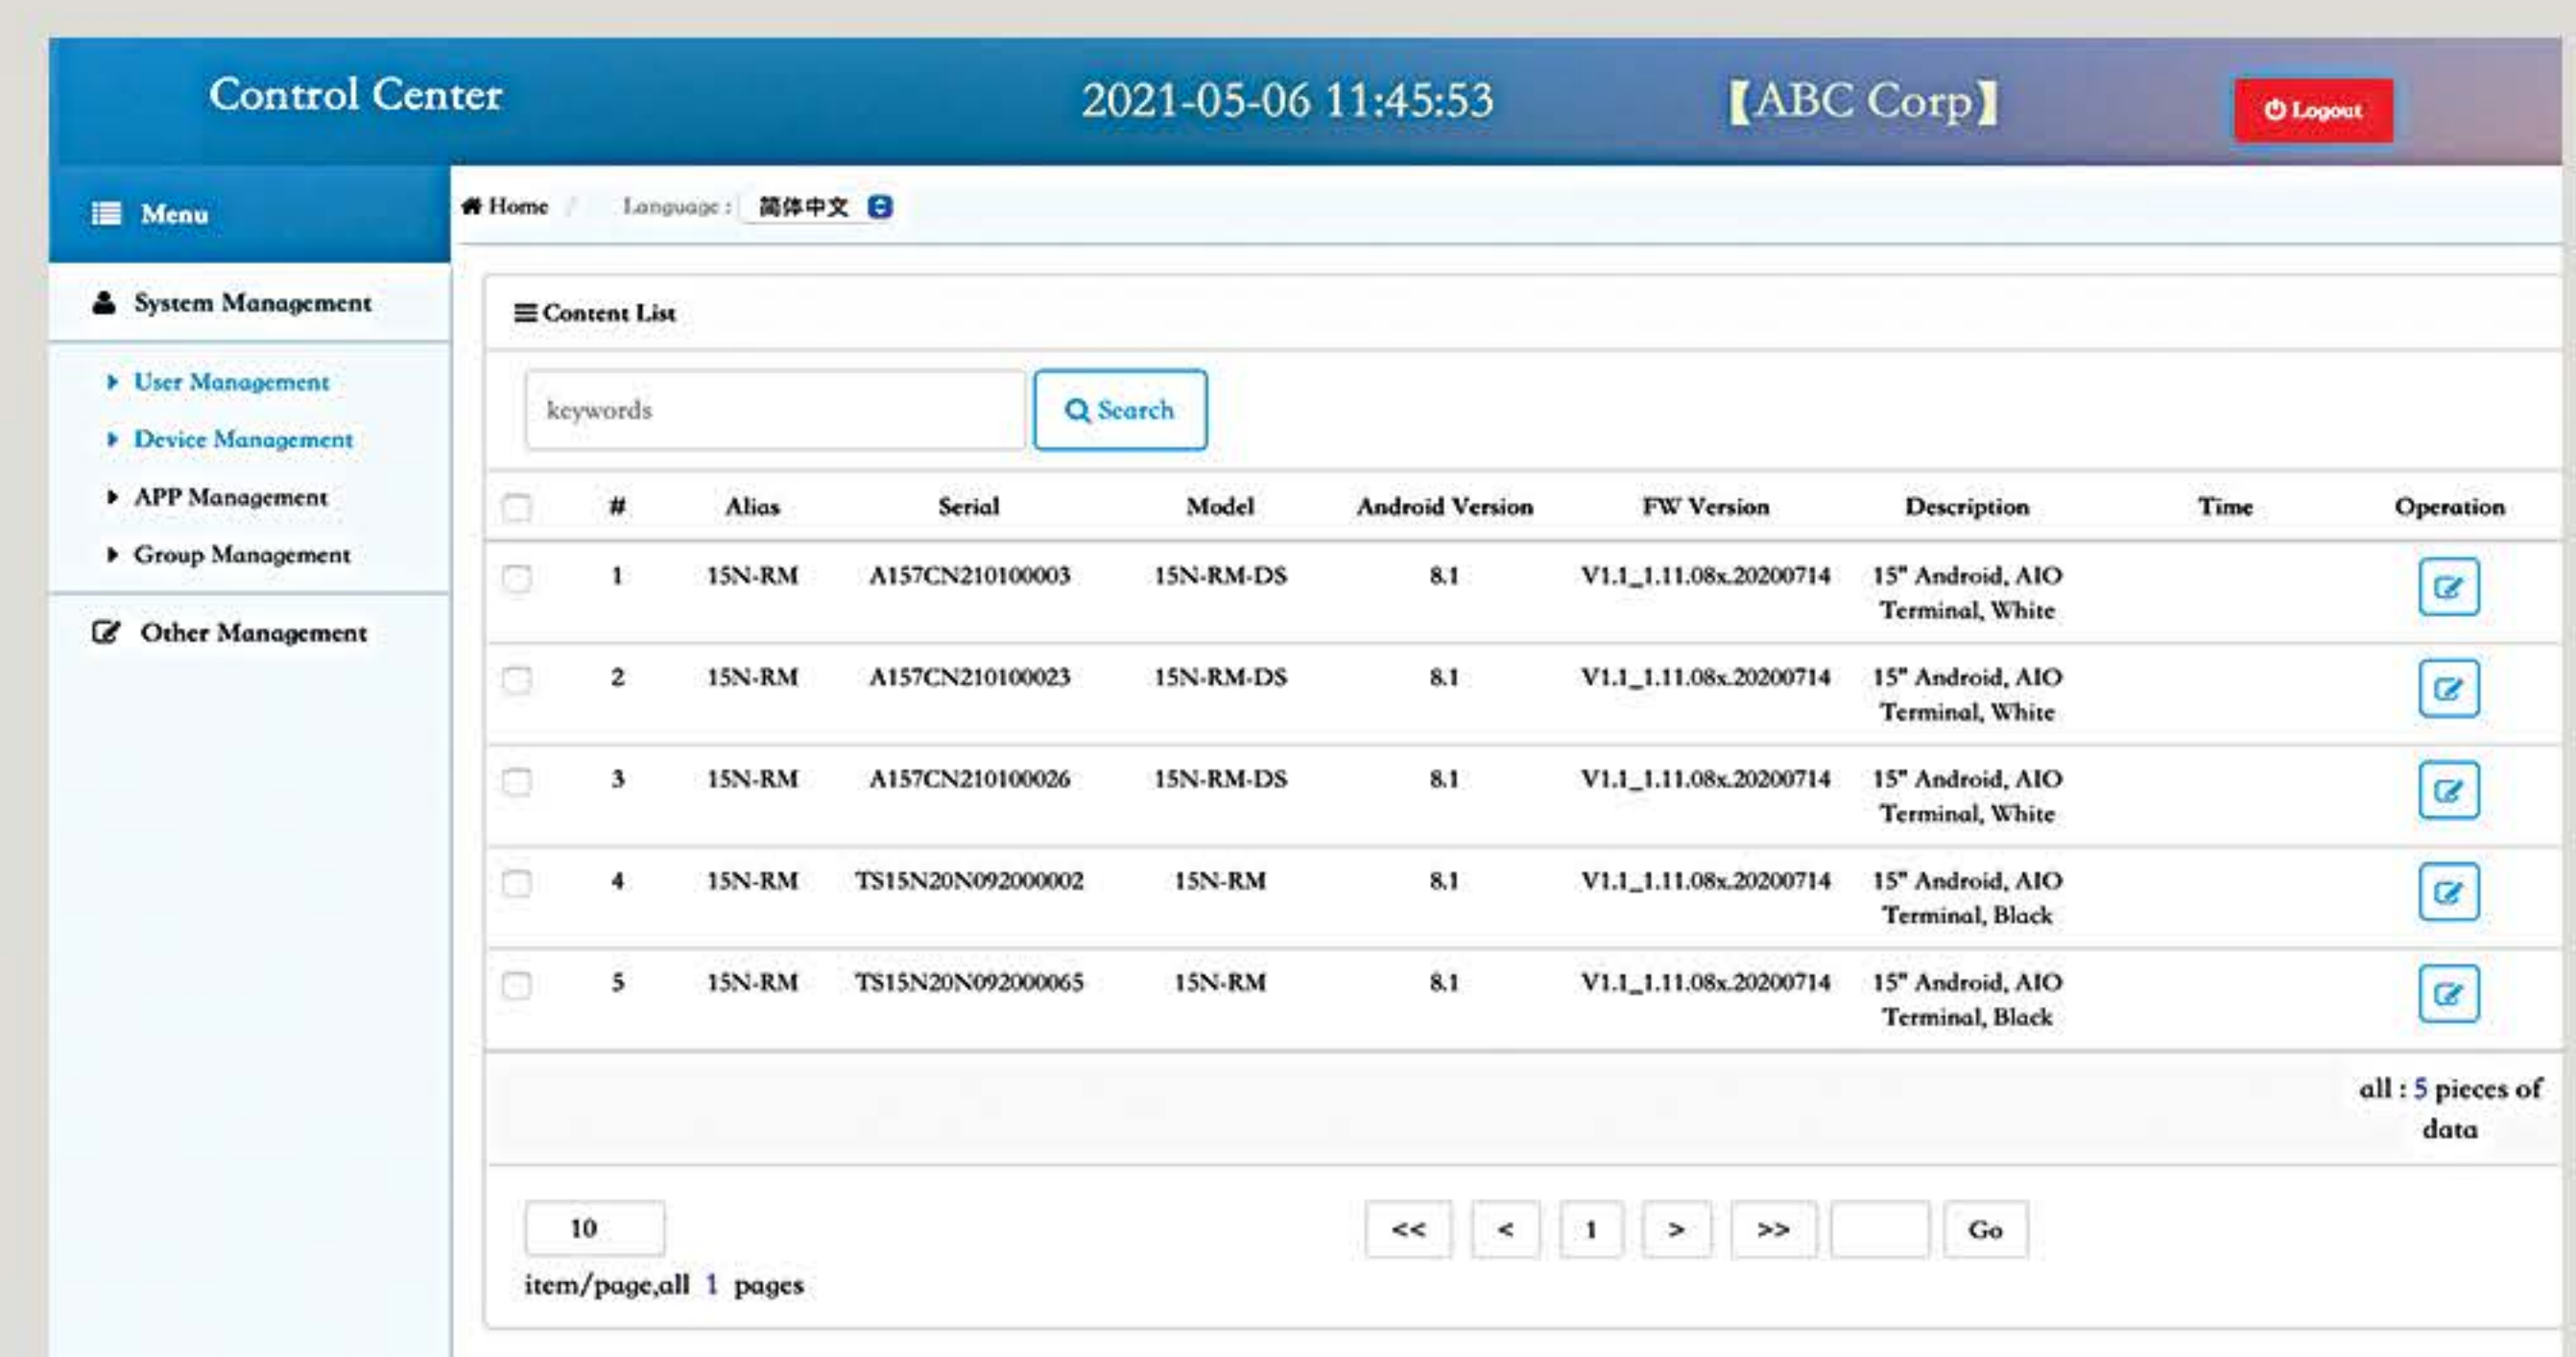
Control Center 2021-05-06 11:45:53 【ABC Corp】 Logout

Menu

System Management

User Management

Device Management

APP Management

Group Management

Other Management

Home / Language : 简体中文

Content List

keywords

Search

| | # | Alias | Serial | Model | Android Version | FW Version | Description | Time | Operation |
|---|---|---|---|---|---|---|---|---|---|
| | 1 | 15N-RM | A157CN210100003 | 15N-RM-DS | 8.1 | V1.1_1.11.08x.20200714 | 15" Android, AIO Terminal, White | | |
| | 2 | 15N-RM | A157CN210100023 | 15N-RM-DS | 8.1 | V1.1_1.11.08x.20200714 | 15" Android, AIO Terminal, White | | |
| | 3 | 15N-RM | A157CN210100026 | 15N-RM-DS | 8.1 | V1.1_1.11.08x.20200714 | 15" Android, AIO Terminal, White | | |
| | 4 | 15N-RM | TS15N20N092000002 | 15N-RM | 8.1 | V1.1_1.11.08x.20200714 | 15" Android, AIO Terminal, Black | | |
| | 5 | 15N-RM | TS15N20N092000065 | 15N-RM | 8.1 | V1.1_1.11.08x.20200714 | 15" Android, AIO Terminal, Black | | |

all : 5 pieces of data

10
item/page,all 1 pages

<< < 1 > >> Go